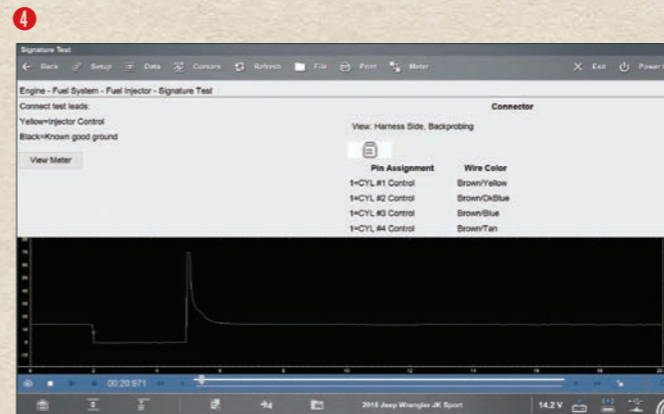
4

Signature Test

Back Setup Data Cursors Refresh File Print Meter Exit Power

Engine - Fuel System - Fuel Injector - Signature Test

Connect test leads:

Yellow=Injector Control

Black=Known good ground

View Meter

Connector

View: Harness Side, Backprobing

| Pin Assignment | Wire Color |
|---|---|
| 1=CYL #1 Control | Brown/Yellow |
| 1=CYL #2 Control | Brown/DkBlue |
| 1=CYL #3 Control | Brown/Blue |
| 1=CYL #4 Control | Brown/Tan |

00:20:971

2015 Jeep Wrangler JK Sport

14.2 V